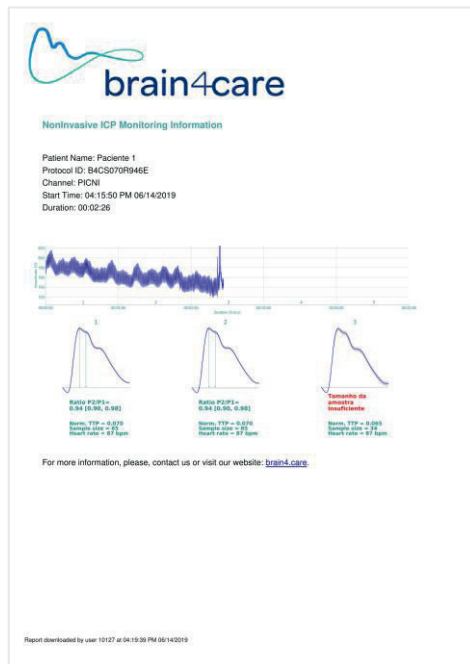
brain4care

NonInvasive ICP Monitoring Information

Patient Name: Paciente 1
Protocol ID: B4CS070R946E
Channel: PICNI
Start Time: 04:15:50 PM 06/14/2019
Duration: 00:02:26

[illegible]

1

Ratio P2/P1= 0.94 [0.90, 0.98]

Norm. TTP = 0.070
Sample size = 85
Heart rate = 87 bpm

2

Ratio P2/P1= 0.94 [0.90, 0.98]

Norm. TTP = 0.070
Sample size = 85
Heart rate = 87 bpm

3

Tamanho da amostra insuficiente

Norm. TTP = 0.065
Sample size = 34
Heart rate = 87 bpm

For more information, please, contact us or visit our website: brain4.care.

Report downloaded by user 10127 at 04:19:39 PM 06/14/2019